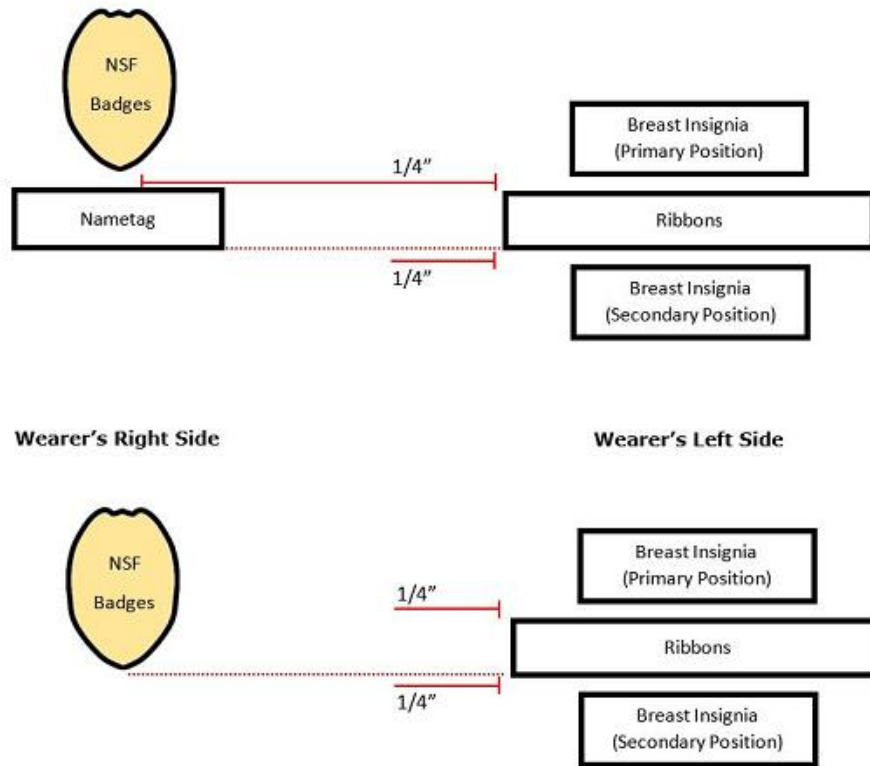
NSF Badges

Breast Insignia (Primary Position)

1/4"

Nametag

Ribbons

1/4"

Breast Insignia (Secondary Position)

Wearer's Right Side

Wearer's Left Side

NSF Badges

Breast Insignia (Primary Position)

1/4"

Ribbons

1/4"

Breast Insignia (Secondary Position)